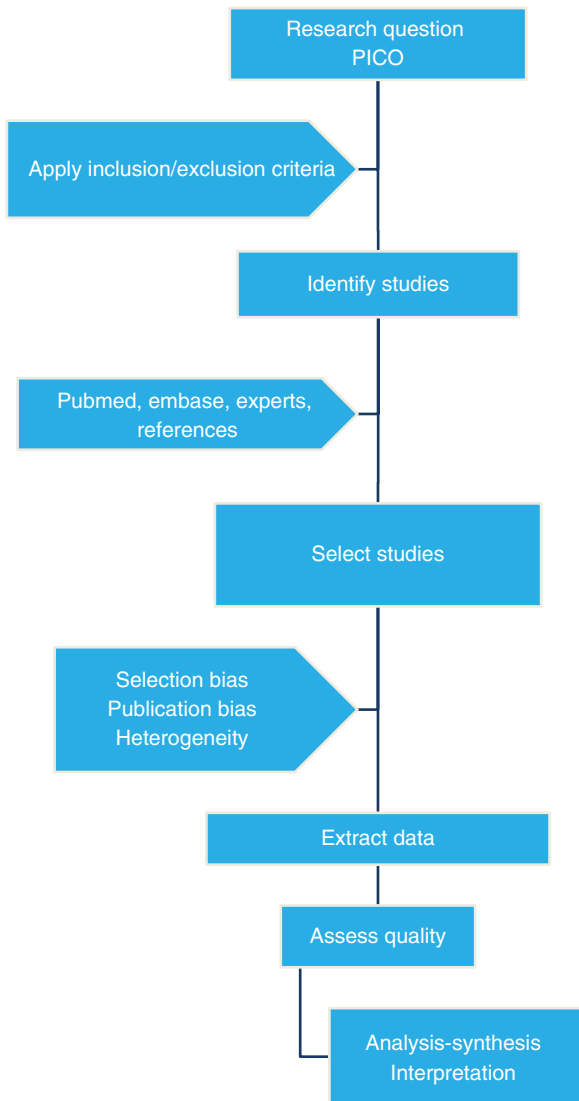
Research question
PICO

Apply inclusion/exclusion criteria

Identify studies

Pubmed, embase, experts, references

Select studies

Selection bias
Publication bias
Heterogeneity

Extract data

Assess quality

Analysis-synthesis
Interpretation